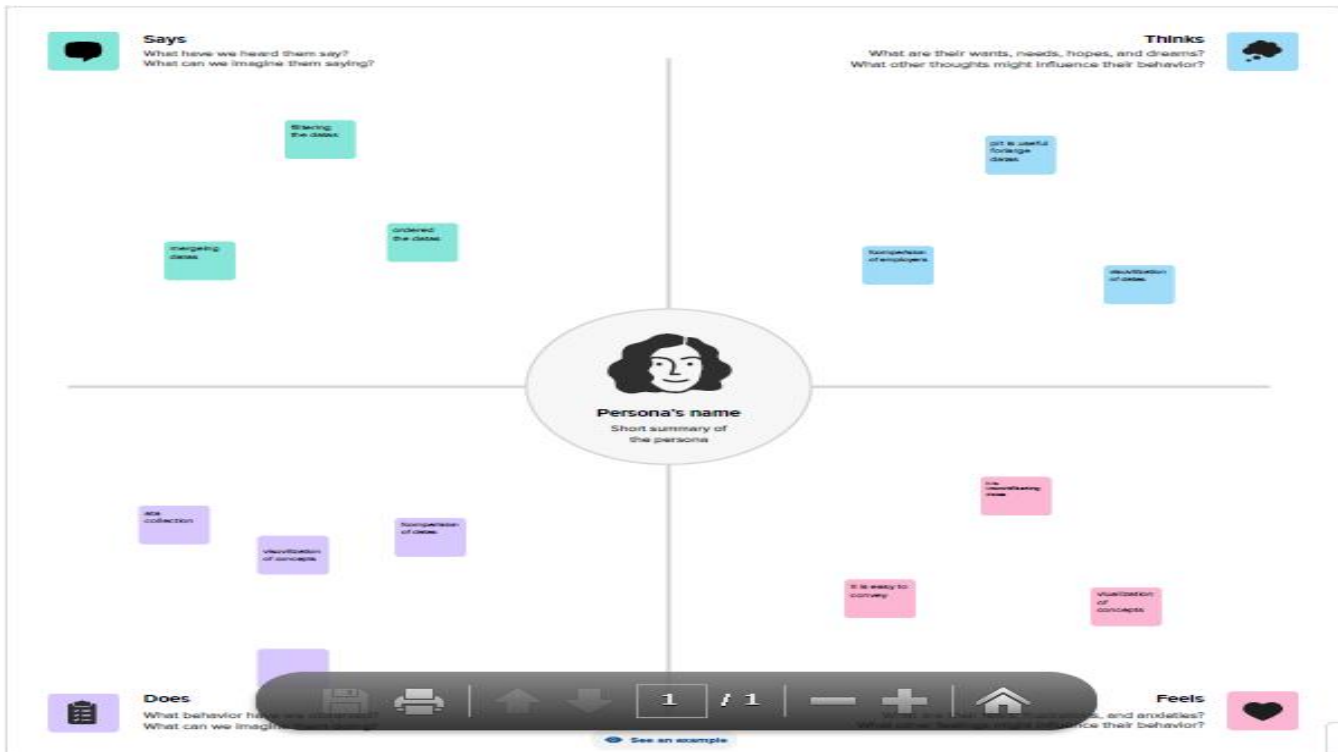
Says
What have we heard them say?
What can we imagine them saying?

Thinks
What are their wants, needs, hopes, and dreams?
What other thoughts might influence their behavior?

Storing the datas

ordered the datas

merging datas

pit is useful forlarge datas

Somparision of employers

Visulization of datas

Persona's name
Short summary of the persona

ata collection

Visulization of concepts

Somparision of datas

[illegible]

It is easy to convey

Visulization of concepts

Does
What behavior ha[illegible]
What can we imagin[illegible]

Feels
What are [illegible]s, and anxieties?
What other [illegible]nce their behavior?

1 / 1

See an example